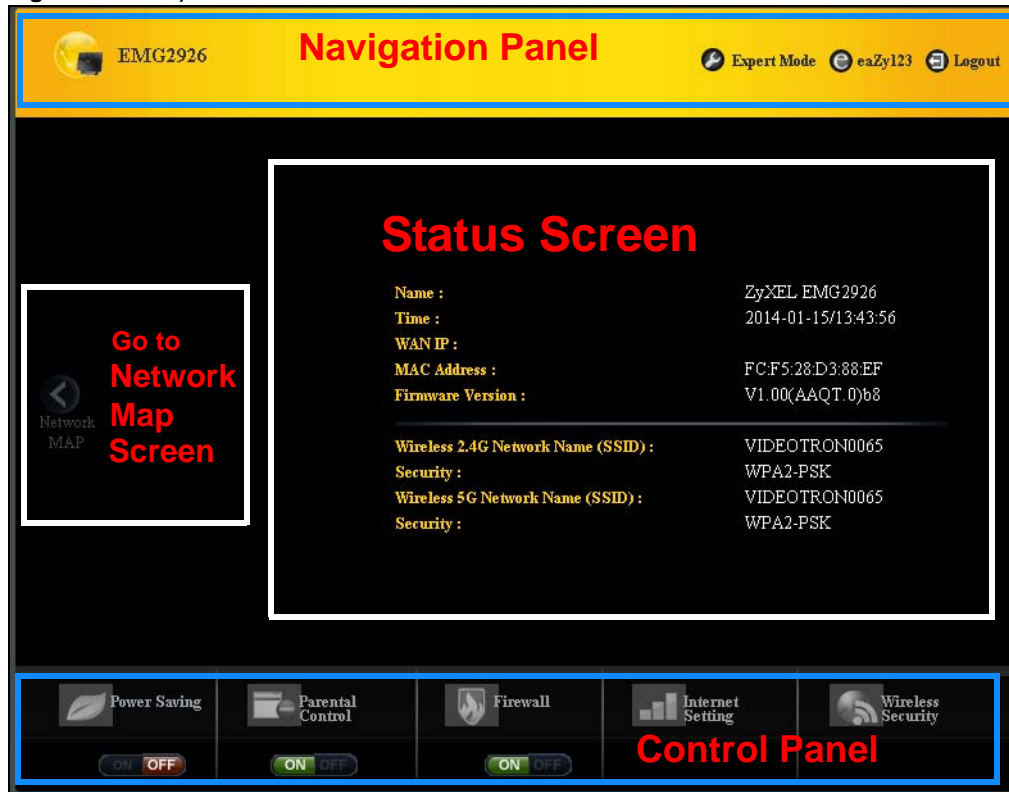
EMG2926

Navigation Panel

Expert Mode eaZy123 Logout

Status Screen

| | |
|---|---|
| Name : | ZyXEL EMG2926 |
| Time : | 2014-01-15/13:43:56 |
| WAN IP : | |
| MAC Address : | FC:F5:28:D3:88:EF |
| Firmware Version : | V1.00(AAQT.0)b8 |
| Wireless 2.4G Network Name (SSID) : | VIDEOTRON0065 |
| Security : | WPA2-PSK |
| Wireless 5G Network Name (SSID) : | VIDEOTRON0065 |
| Security : | WPA2-PSK |

Go to Network Map Screen

Network MAP

Power Saving

ON OFF

Parental Control

ON OFF

Firewall

ON OFF

Internet Setting

Wireless Security

Control Panel